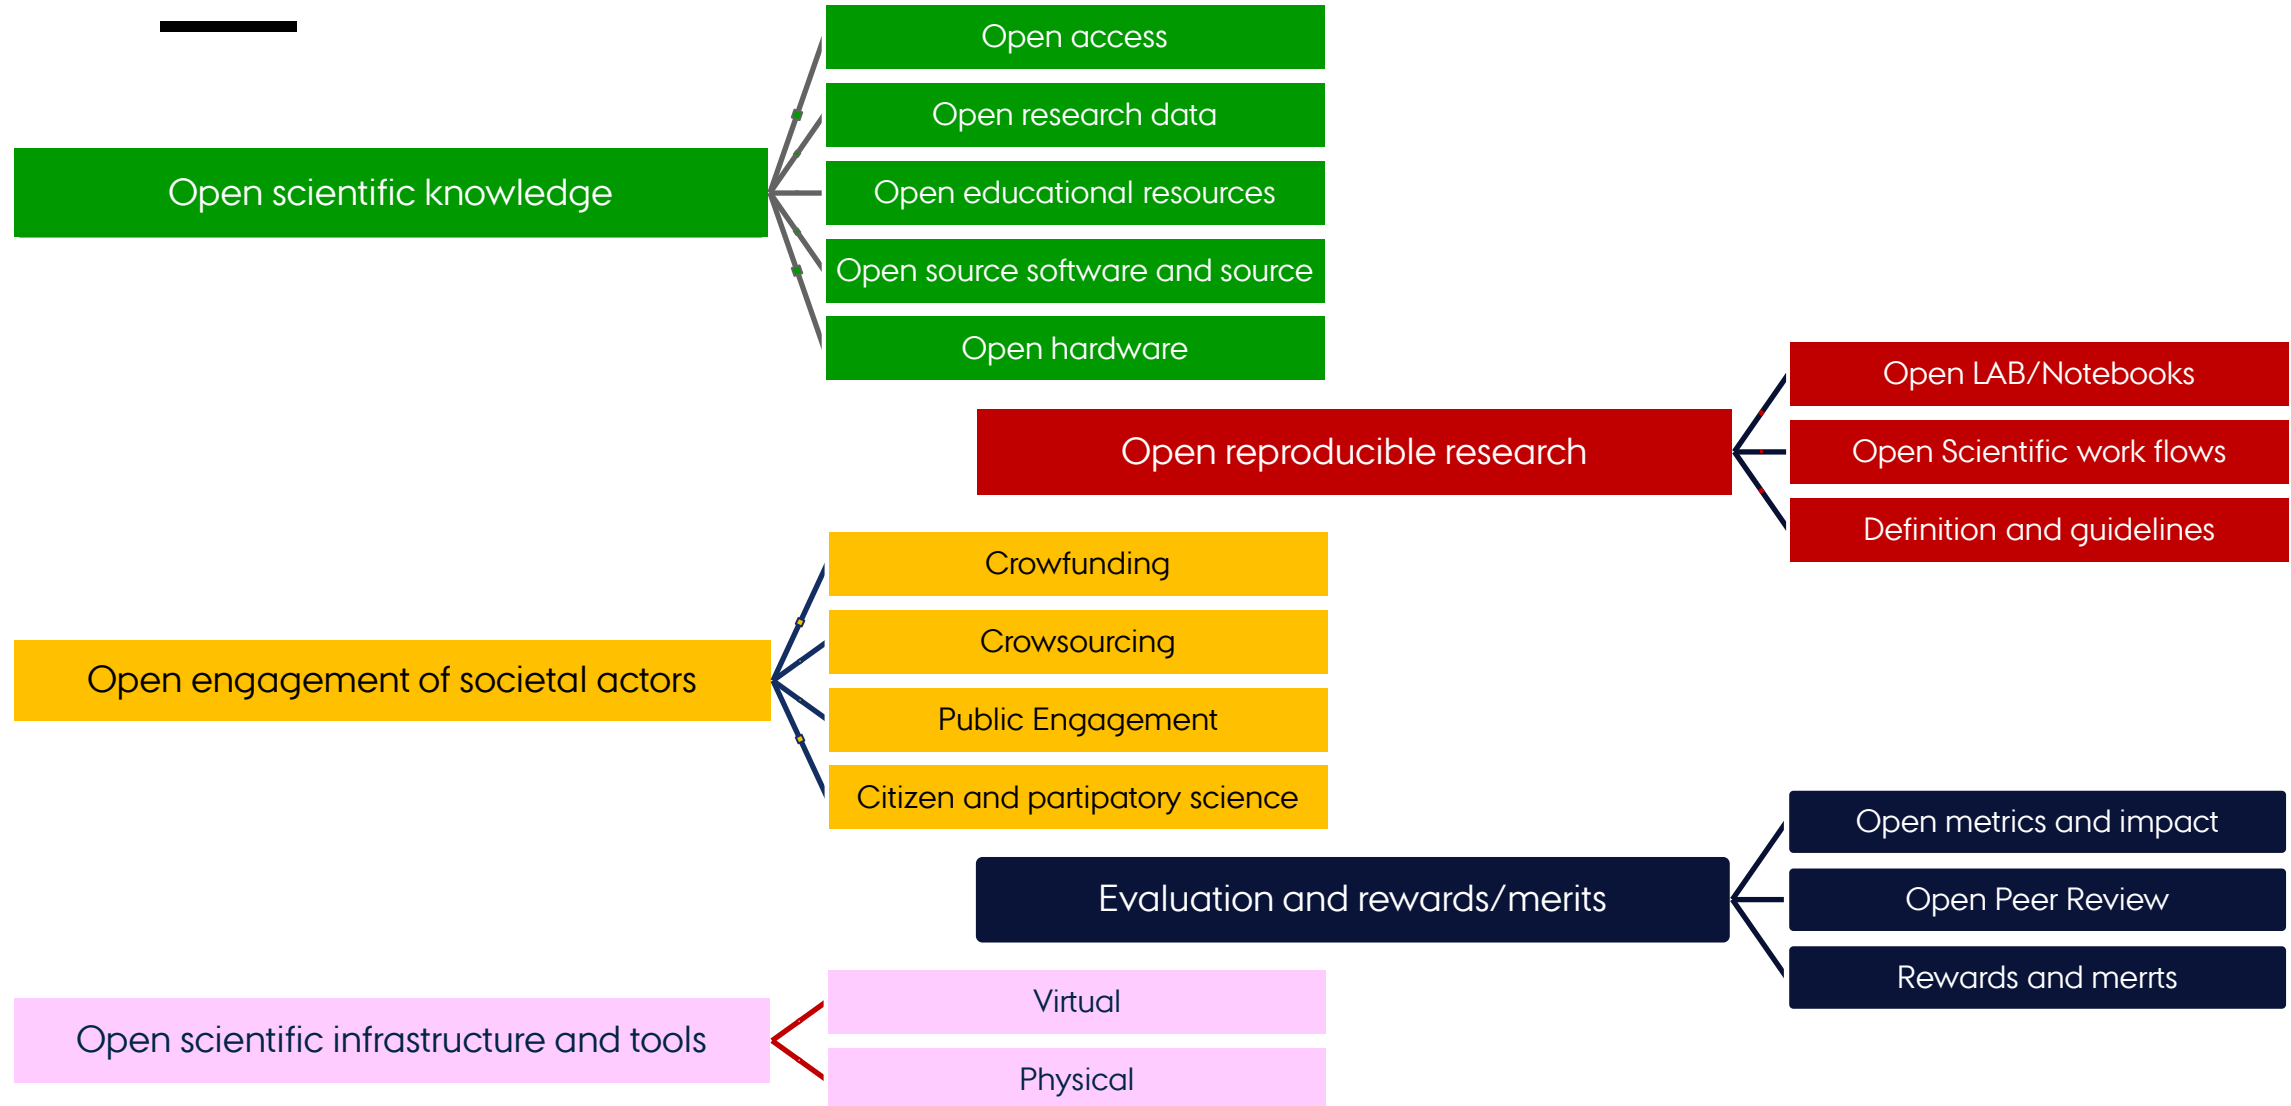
Open scientific knowledge

Open access

Open research data

Open educational resources

Open source software and source

Open hardware

Open reproducible research

Open LAB/Notebooks

Open Scientific work flows

Definition and guidelines

Open engagement of societal actors

Crowfunding

Crowsourcing

Public Engagement

Citizen and partipatory science

Evaluation and rewards/merits

Open metrics and impact

Open Peer Review

Rewards and merrts

Open scientific infrastructure and tools

Virtual

Physical